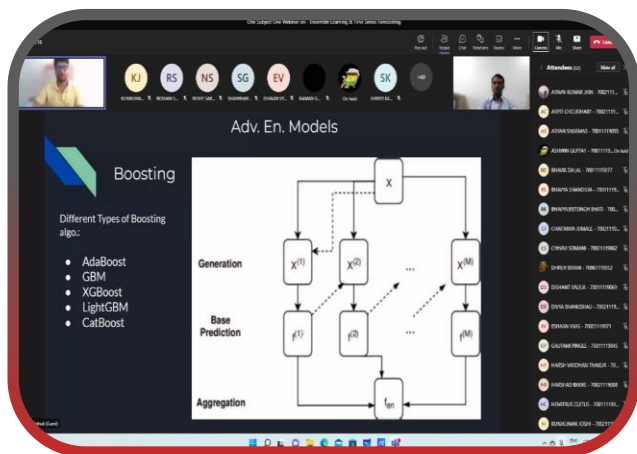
One Subject One Webinar on - Ensemble Learning & Time Series Forecasting

Record
People
Chat
Raise
React
More
Camera
Mic
Share

KJ
RS
NS
SG
EV
SK
+80

Attendees

Adv. En. Models

Boosting

Different Types of Boosting algo.:

AdaBoost
GBM
XGBoost
LightGBM
CatBoost

X

Generation

$X^{(1)}$
$X^{(2)}$
...
$X^{(M)}$

Base Prediction

$f^{(1)}$
$f^{(2)}$
...
$f^{(M)}$

Aggregation

$f_{en}$

ARYAN KUMAR JAIN - 70021...
ARPIT CHOUDHARY - 700211...
ARYAN SHARMA - 70021119055
ASHWIN GUPTA - 70011113... On hold
BHANU DALAL - 700211...
BHAVYA SHANDILYA - 7002111...
BHAVYAJEETSINGH BHATI - 700...
CHAITANYA JUMALE - 7002111...
CHINAY SONANI - 70021119062
DHRUV BHAM - 70021119052
DISHANT VALEJA - 70021119069
DIVYA BHANUSHALI - 7002111...
ESHAAN VYAS - 70021119071
GAUTAM PINGLE - 70021119045
HARSH VARDHAN THAKUR - 70...
HARSHAD BHERE - 70021119088
HEMITRUS CLETUS - 7002111...
KUNJKUMAR JOSHI - 7002111...